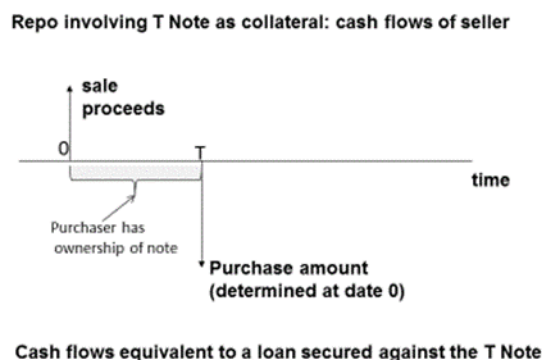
Repo involving T Note as collateral: cash flows of seller

sale proceeds

0

T

time

Purchaser has ownership of note

Purchase amount (determined at date 0)

Cash flows equivalent to a loan secured against the T Note